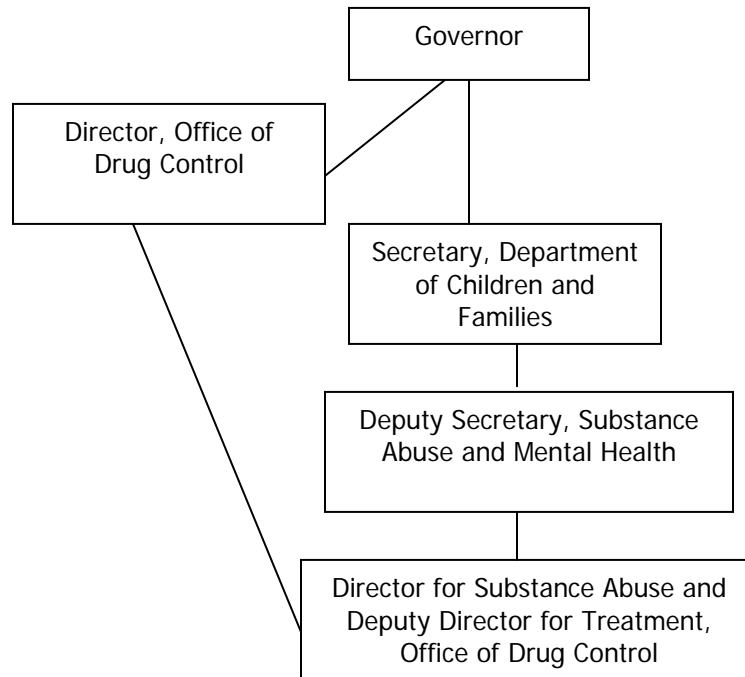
Governor

Director, Office of Drug Control

Secretary, Department of Children and Families

Deputy Secretary, Substance Abuse and Mental Health

Director for Substance Abuse and Deputy Director for Treatment, Office of Drug Control